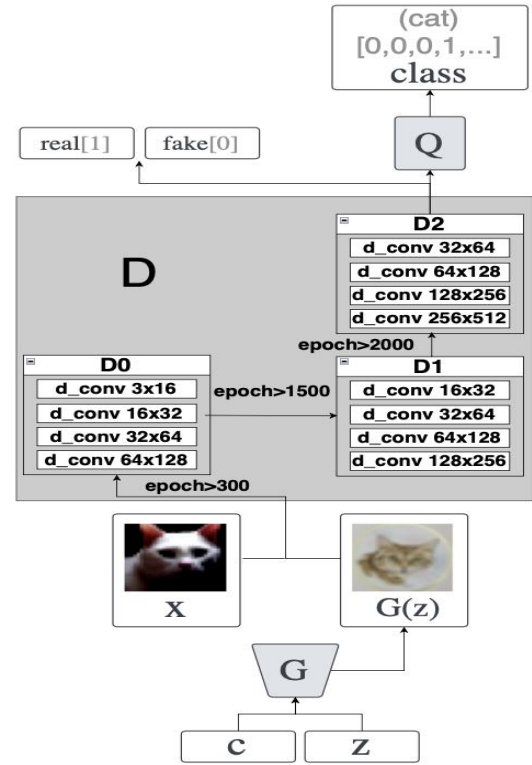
(cat)
[0,0,0,1,...]
class

real[1]

fake[0]

Q

D

D2
d_conv 32x64
d_conv 64x128
d_conv 128x256
d_conv 256x512

epoch>2000

D0
d_conv 3x16
d_conv 16x32
d_conv 32x64
d_conv 64x128

epoch>1500

D1
d_conv 16x32
d_conv 32x64
d_conv 64x128
d_conv 128x256

epoch>300

x

G(z)

G

c

z